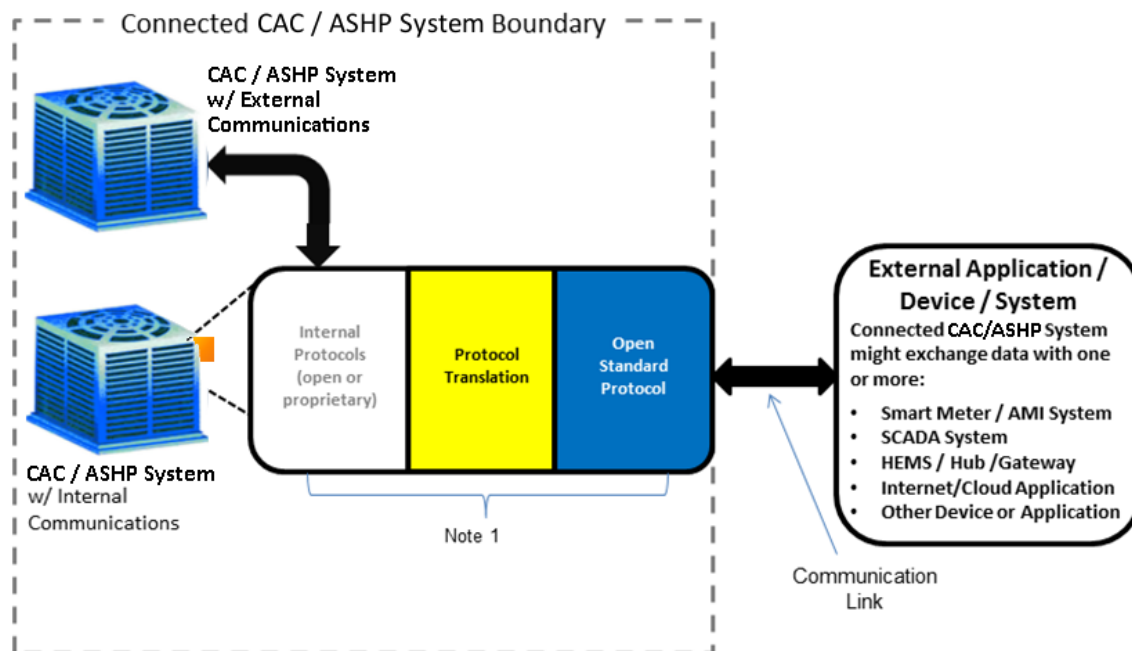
Connected CAC / ASHP System Boundary

CAC / ASHP System w/ External Communications

CAC / ASHP System w/ Internal Communications

Internal Protocols (open or proprietary)

Protocol Translation

Open Standard Protocol

Note 1

External Application / Device / System

Connected CAC/ASHP System might exchange data with one or more:

- Smart Meter / AMI System
- SCADA System
- HEMS / Hub /Gateway
- Internet/Cloud Application
- Other Device or Application

Communication Link